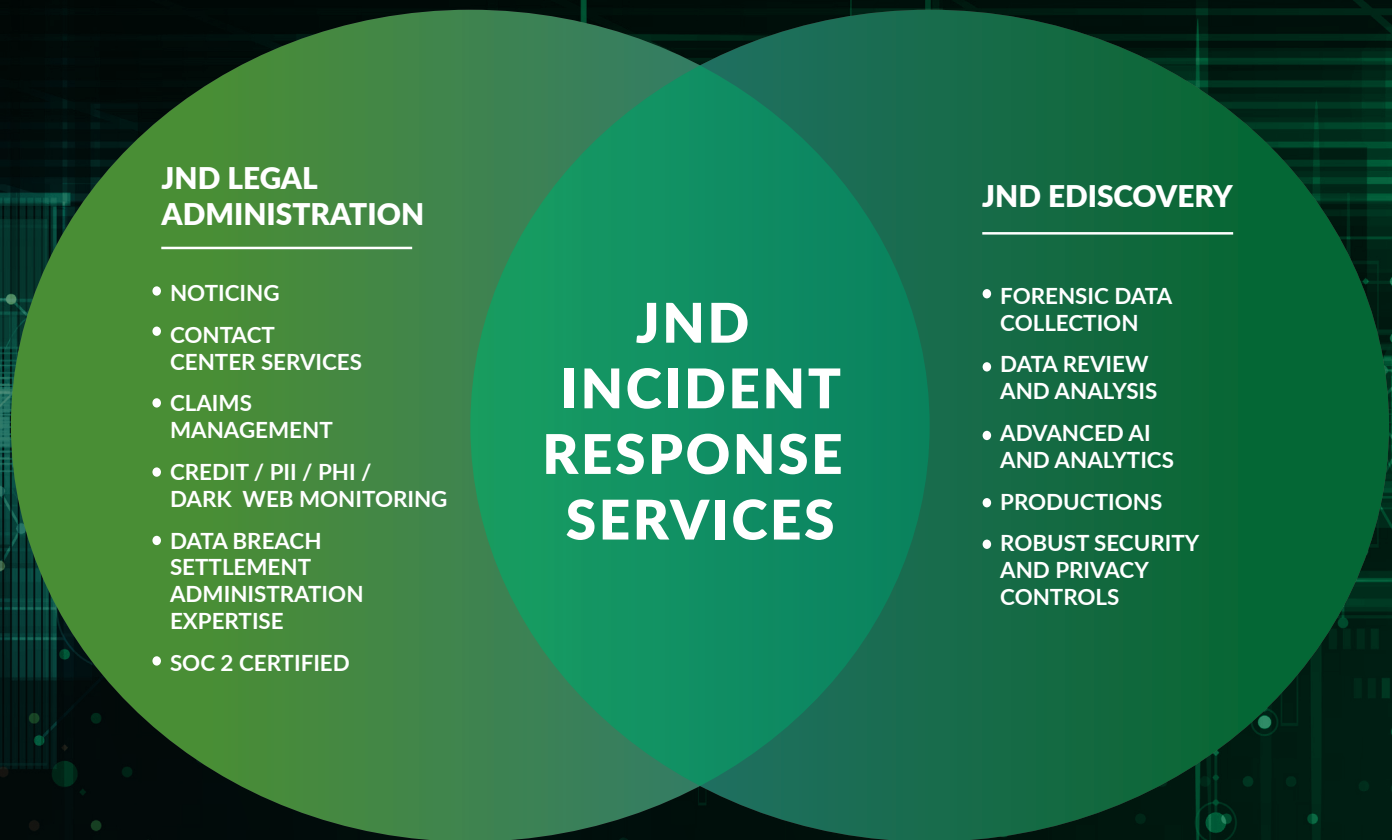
JND LEGAL ADMINISTRATION

- NOTICING
- CONTACT CENTER SERVICES
- CLAIMS MANAGEMENT
- CREDIT / PII / PHI / DARK WEB MONITORING
- DATA BREACH SETTLEMENT ADMINISTRATION EXPERTISE
- SOC 2 CERTIFIED

JND INCIDENT RESPONSE SERVICES

JND EDISCOVERY

- FORENSIC DATA COLLECTION
- DATA REVIEW AND ANALYSIS
- ADVANCED AI AND ANALYTICS
- PRODUCTIONS
- ROBUST SECURITY AND PRIVACY CONTROLS